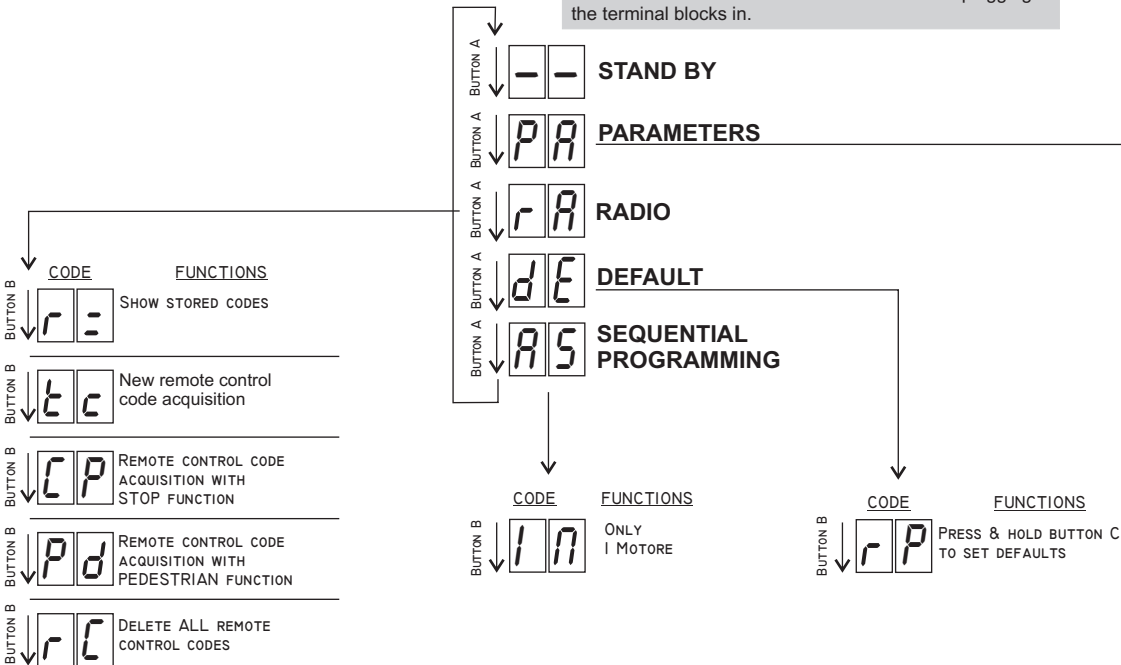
the terminal blocks in.

BUTTON A
— —
STAND BY

BUTTON A
P A
PARAMETERS

BUTTON A
r A
RADIO

BUTTON A
d E
DEFAULT

BUTTON A
A S
SEQUENTIAL PROGRAMMING

| | CODE | FUNCTIONS |
|---|---|---|
| BUTTON B | r = | Show stored codes |
| BUTTON B | t c | New remote control code acquisition |
| BUTTON B | C P | Remote control code acquisition with STOP function |
| BUTTON B | P d | Remote control code acquisition with PEDESTRIAN function |
| BUTTON B | r C | Delete ALL remote control codes |

| | CODE | FUNCTIONS |
|---|---|---|
| BUTTON B | 1 M | Only 1 Motore |

| | CODE | FUNCTIONS |
|---|---|---|
| BUTTON B | r P | Press & hold button C to set defaults |